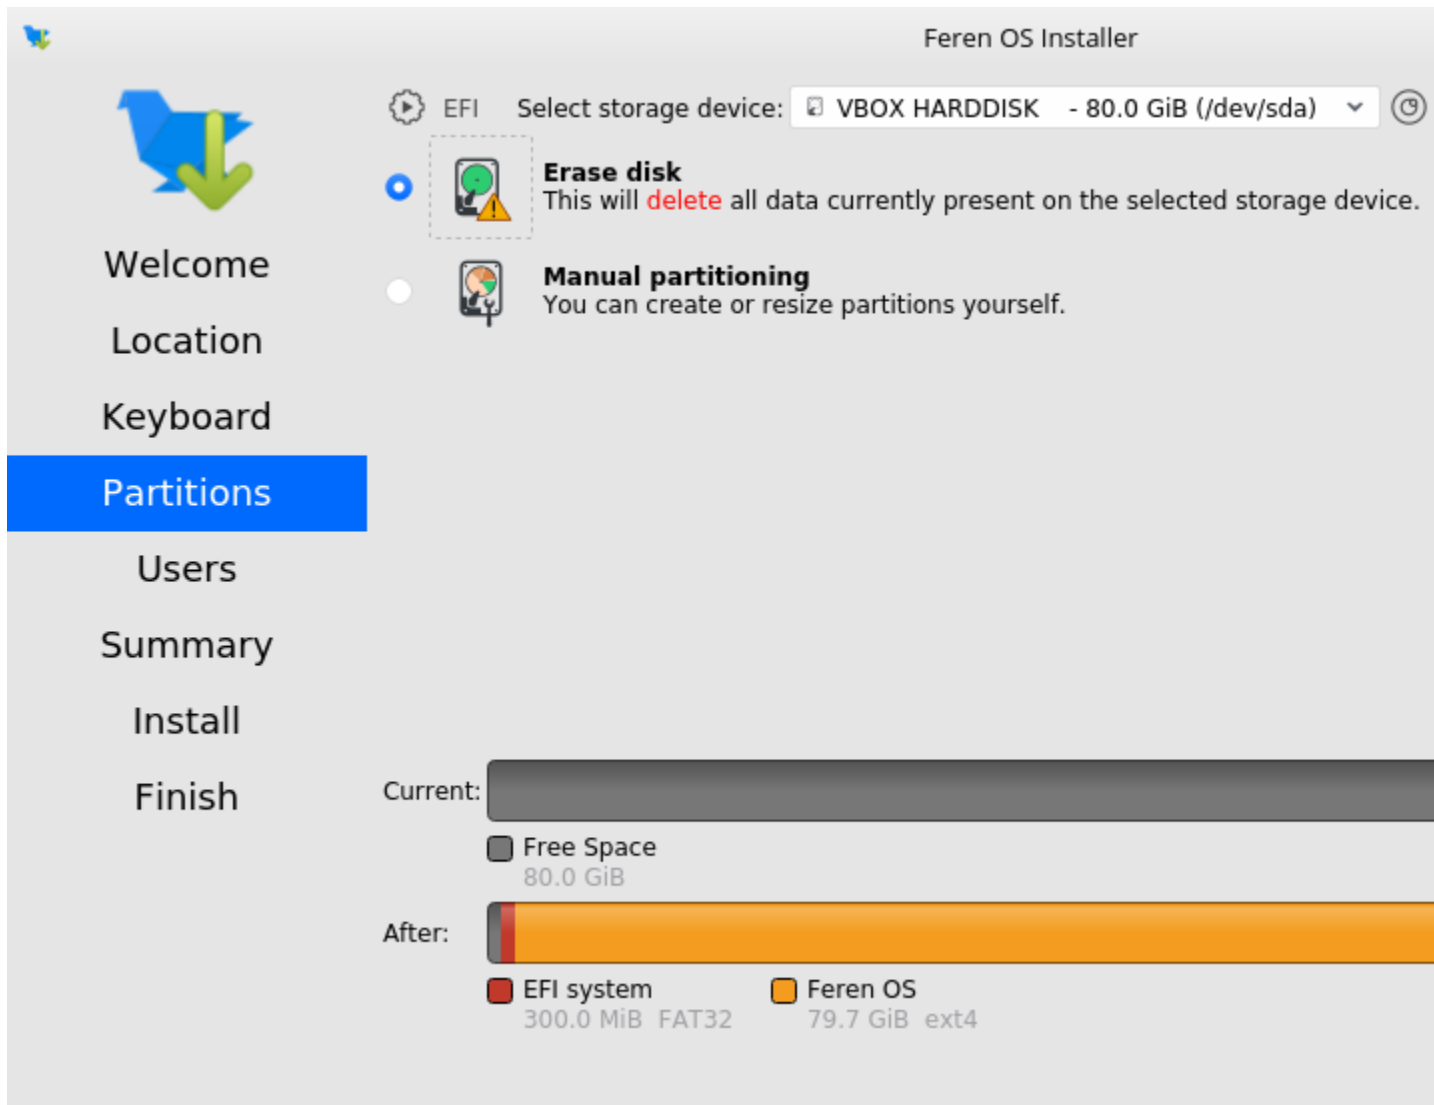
Feren OS Installer

Welcome

Location

Keyboard

Partitions

Users

Summary

Install

Finish

EFI Select storage device: VBOX HARDDISK - 80.0 GiB (/dev/sda)

Erase disk
This will delete all data currently present on the selected storage device.

Manual partitioning
You can create or resize partitions yourself.

Current:

Free Space
80.0 GiB

After:

EFI system
300.0 MiB FAT32

Feren OS
79.7 GiB ext4